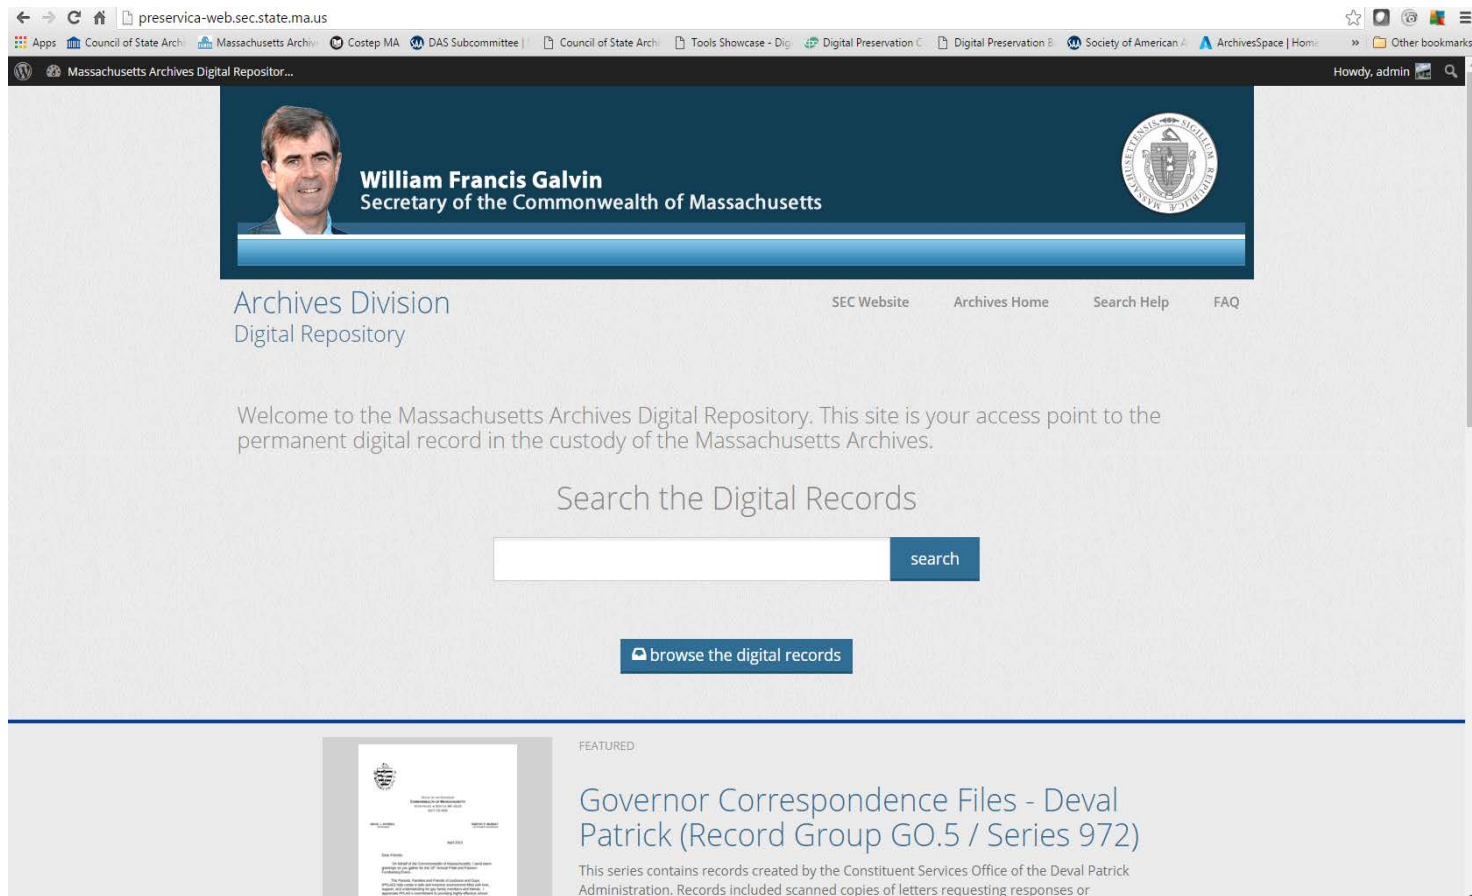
preservica-web.sec.state.ma.us

Apps Council of State Arch Massachusetts Archiv Costep MA DAS Subcommittee | Council of State Arch Tools Showcase - Dig Digital Preservation C Digital Preservation B Society of American A ArchivesSpace | Home » Other bookmarks

Massachusetts Archives Digital Repositor... Howdy, admin

William Francis Galvin
Secretary of the Commonwealth of Massachusetts

Archives Division
Digital Repository

SEC Website Archives Home Search Help FAQ

Welcome to the Massachusetts Archives Digital Repository. This site is your access point to the permanent digital record in the custody of the Massachusetts Archives.

Search the Digital Records

search

browse the digital records

FEATURED

Governor Correspondence Files - Deval Patrick (Record Group GO.5 / Series 972)

This series contains records created by the Constituent Services Office of the Deval Patrick Administration. Records included scanned copies of letters requesting responses or